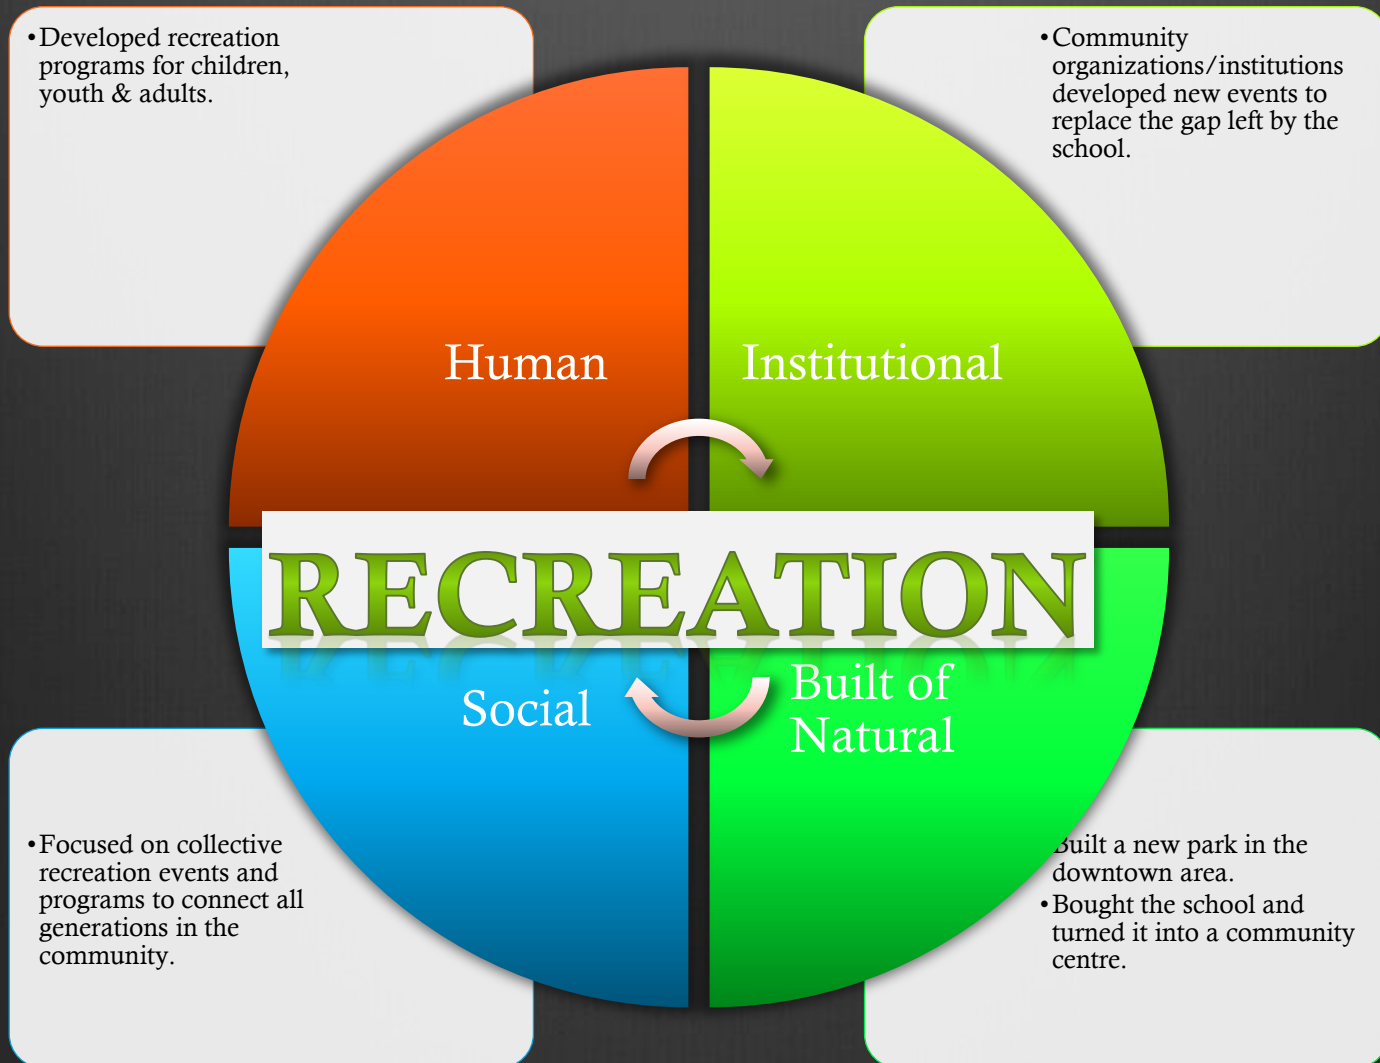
•Developed recreation programs for children, youth & adults.

•Community organizations/institutions developed new events to replace the gap left by the school.

Human

Institutional

RECREATION

Social

Built of Natural

•Focused on collective recreation events and programs to connect all generations in the community.

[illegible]uilt a new park in the downtown area.
•Bought the school and turned it into a community centre.